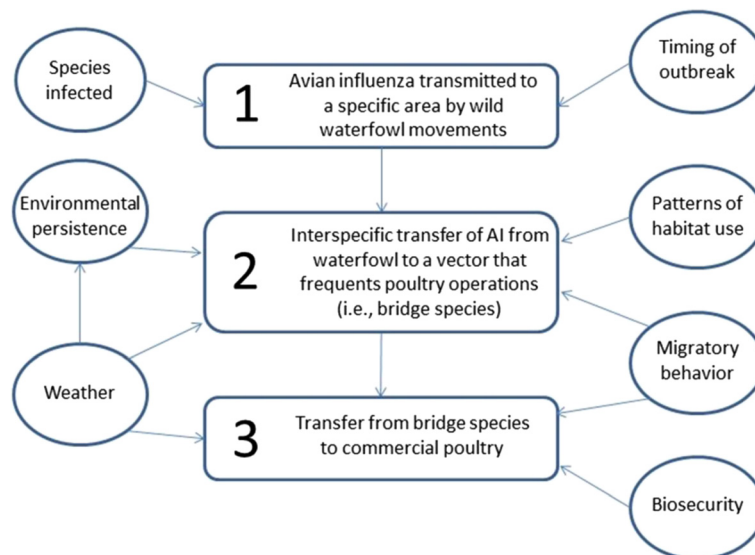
Species infected

1 Avian influenza transmitted to a specific area by wild waterfowl movements

Timing of outbreak

Environmental persistence

2 Interspecific transfer of AI from waterfowl to a vector that frequents poultry operations (i.e., bridge species)

Patterns of habitat use

Migratory behavior

Weather

3 Transfer from bridge species to commercial poultry

Biosecurity